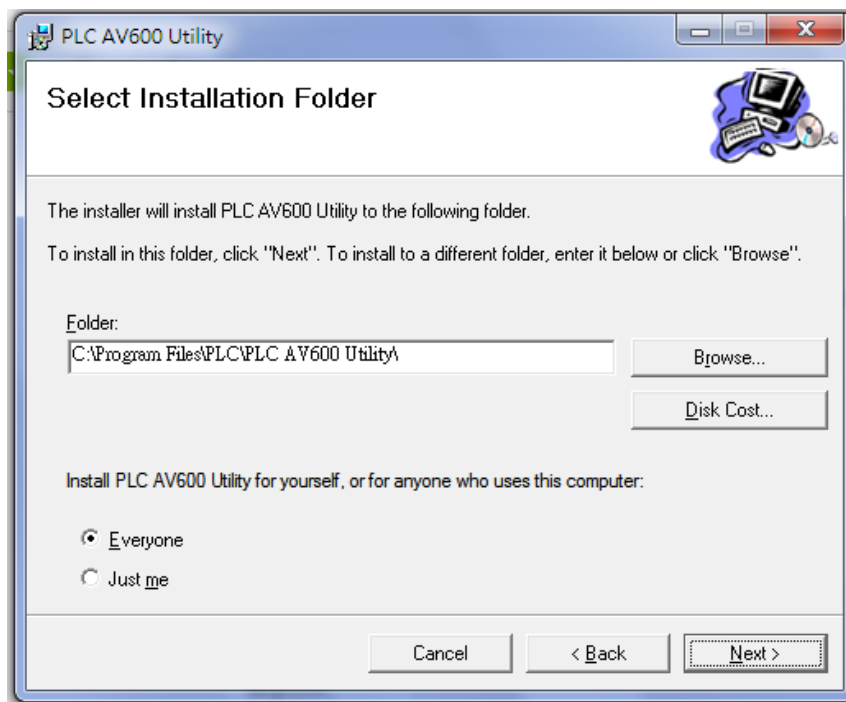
PLC AV600 Utility

Select Installation Folder

The installer will install PLC AV600 Utility to the following folder.

To install in this folder, click "Next". To install to a different folder, enter it below or click "Browse".

Folder:

C:\Program Files\PLC\PLC AV600 Utility\

Browse...

Disk Cost...

Install PLC AV600 Utility for yourself, or for anyone who uses this computer:

Everyone

Just me

Cancel

< Back

Next >